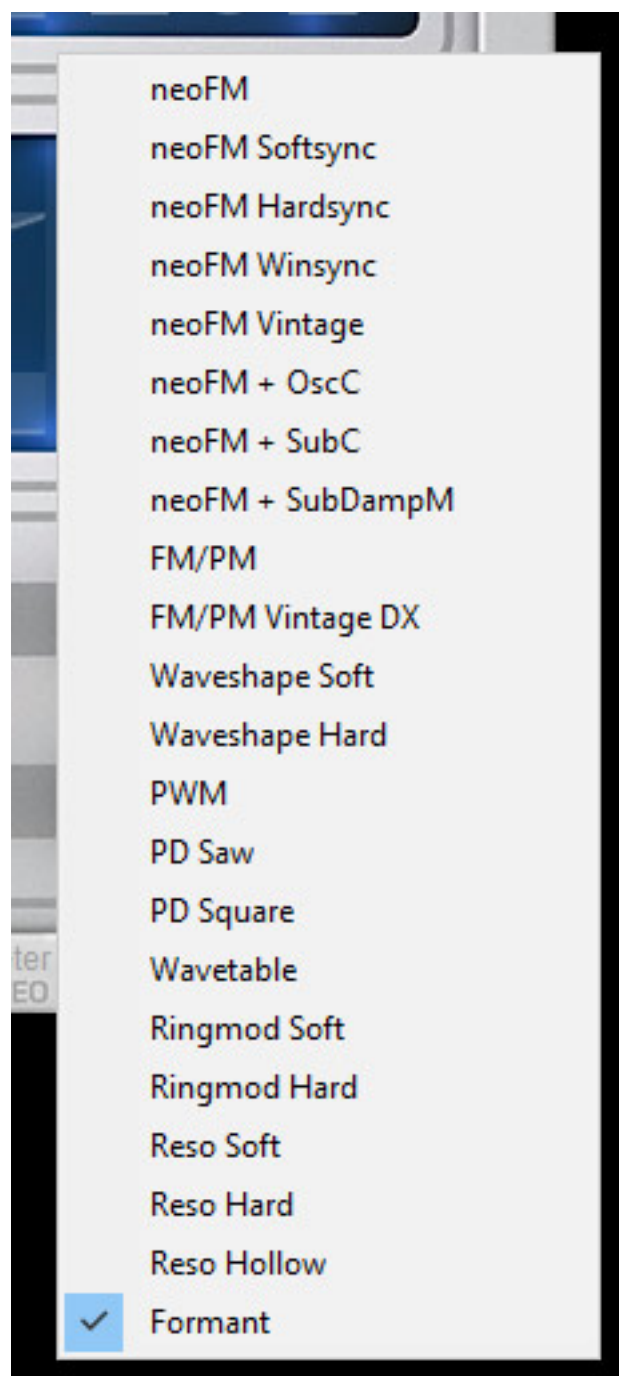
ter
EO

neoFM
neoFM Softsync
neoFM Hardsync
neoFM Winsync
neoFM Vintage
neoFM + OscC
neoFM + SubC
neoFM + SubDampM
FM/PM
FM/PM Vintage DX
Waveshape Soft
Waveshape Hard
PWM
PD Saw
PD Square
Wavetable
Ringmod Soft
Ringmod Hard
Reso Soft
Reso Hard
Reso Hollow
✓ Formant